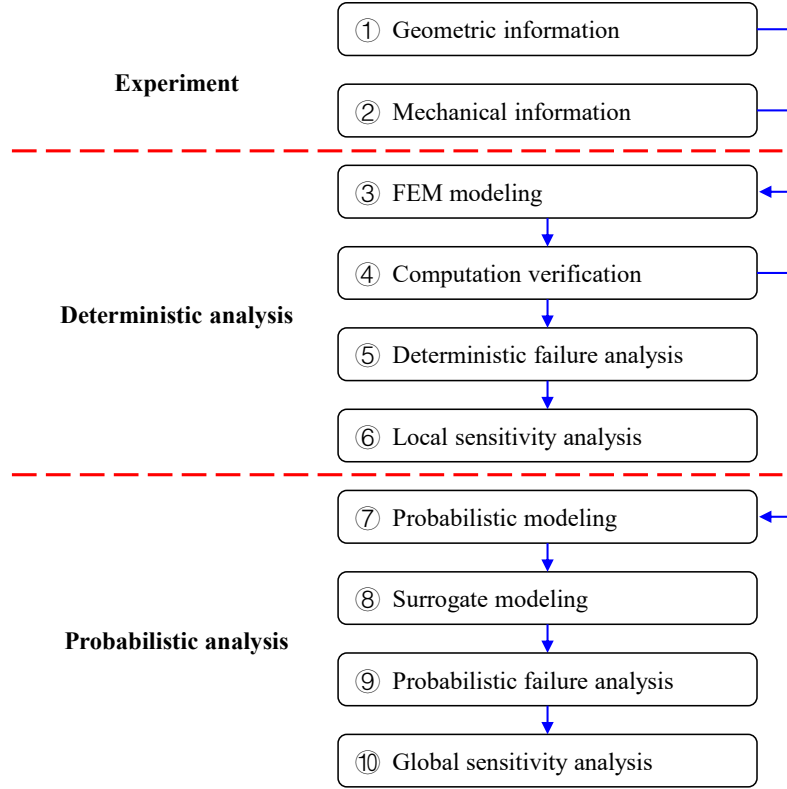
Experiment

① Geometric information

② Mechanical information

Deterministic analysis

③ FEM modeling

④ Computation verification

⑤ Deterministic failure analysis

⑥ Local sensitivity analysis

Probabilistic analysis

⑦ Probabilistic modeling

⑧ Surrogate modeling

⑨ Probabilistic failure analysis

⑩ Global sensitivity analysis